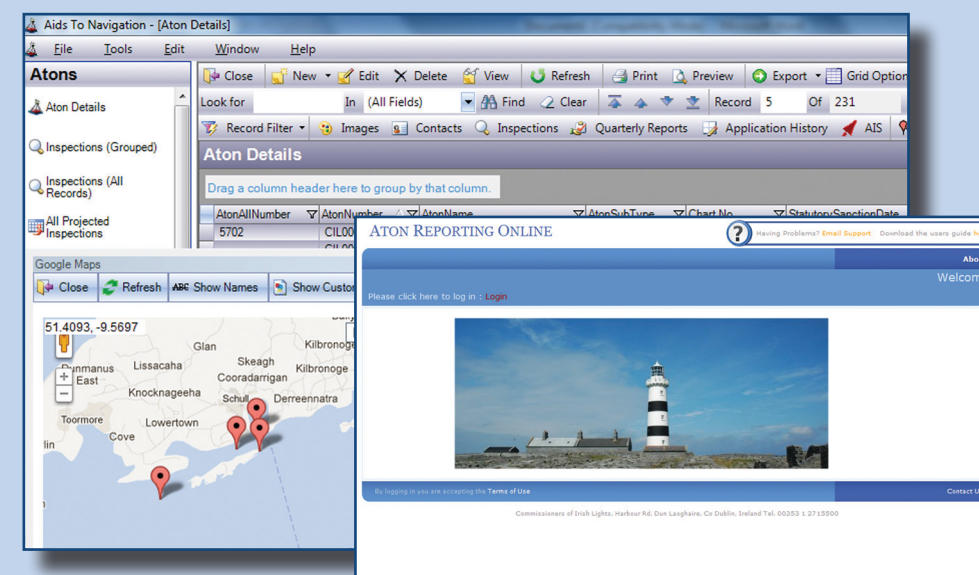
Aids To Navigation - [Aton Details]

File Tools Edit Window Help

Atons

Aton Details

Inspections (Grouped)

Inspections (All Records)

All Projected Inspections

Close New Edit Delete View Refresh Print Preview Export Grid Option

Look for In (All Fields) Find Clear Record 5 Of 231

Record Filter Images Contacts Inspections Quarterly Reports Application History AIS

Aton Details

Drag a column header here to group by that column.

| AtonAllNumber | AtonNumber | AtonName | AtonSubType | Chart No | StatutorySanctionDate |
|---|---|---|---|---|---|
| 5702 | CIL00 | | | | |

Google Maps

Close Refresh Show Names Show Custo

51.4093, -9.5697

Glan Kilbronoge Dunmanus East Lissacaha Skeagh Cooradarrigan Kilbronoge Knocknageeha Schull Derreennatra Toormore Lowertown Cove lin

ATON REPORTING ONLINE

Having Problems? Email Support Download the users guide h

Abo

Welcom

Please click here to log in : Login

By logging in you are accepting the Terms of Use

Contact U

Commissioners of Irish Lights, Harbour Rd, Dun Laoghaire, Co Dublin, Ireland Tel. 00353 1 2715500